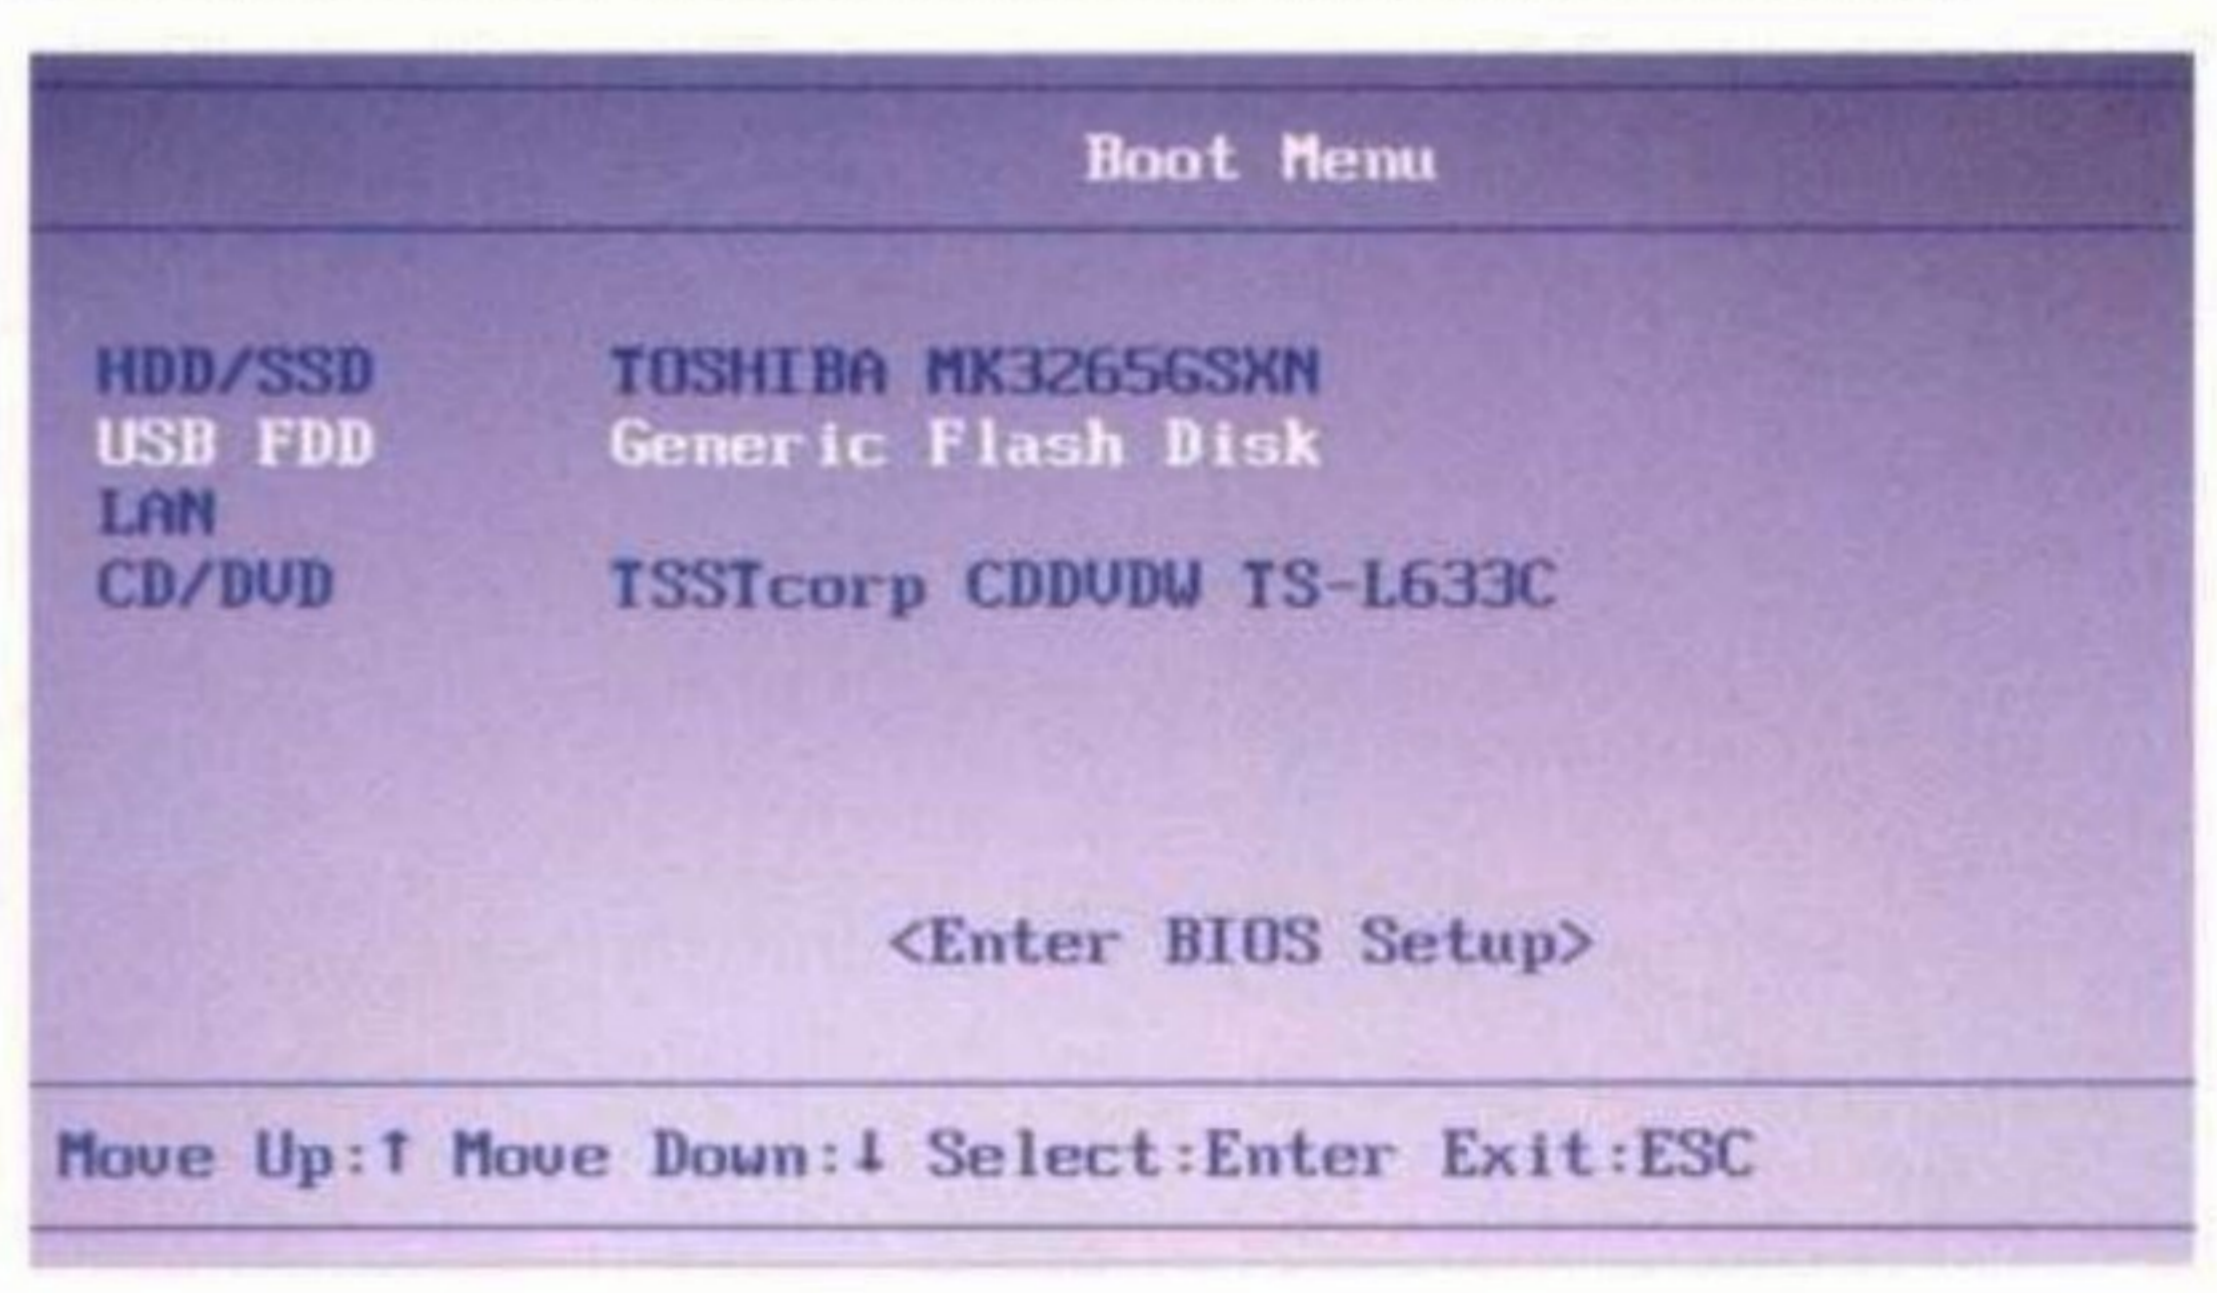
Boot Menu

| | |
|---|---|
| HDD/SSD | TOSHIBA MK3265GSXN |
| USB FDD | Generic Flash Disk |
| LAN | |
| CD/DVD | TSSTcorp CDDVDW TS-L633C |

<Enter BIOS Setup>

Move Up:↑ Move Down:↓ Select:Enter Exit:ESC